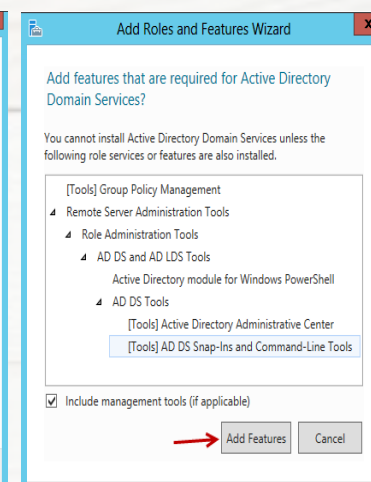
Add Roles and Features Wizard

Add features that are required for Active Directory Domain Services?

You cannot install Active Directory Domain Services unless the following role services or features are also installed.

[Tools] Group Policy Management
Remote Server Administration Tools
Role Administration Tools
AD DS and AD LDS Tools
Active Directory module for Windows PowerShell
AD DS Tools
[Tools] Active Directory Administrative Center
[Tools] AD DS Snap-Ins and Command-Line Tools

Include management tools (if applicable)

Add Features
Cancel